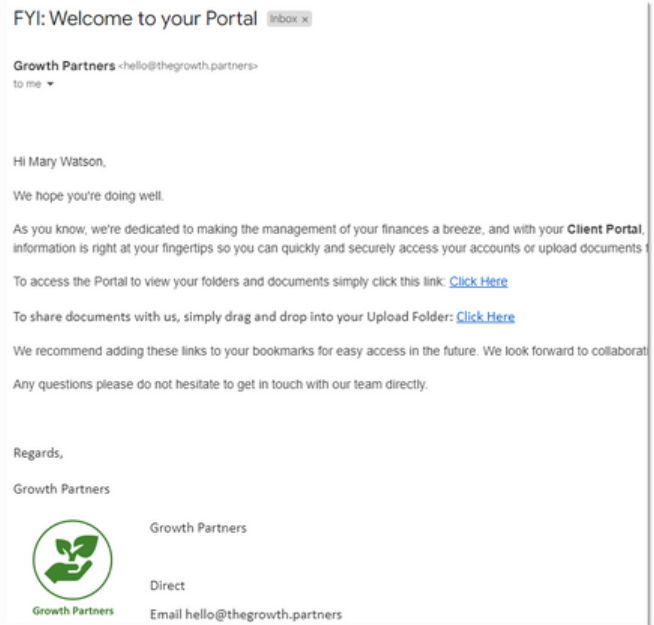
FYI: Welcome to your Portal Inbox ×

Growth Partners <hello@thegrowth.partners>
to me

Hi Mary Watson,

We hope you're doing well.

As you know, we're dedicated to making the management of your finances a breeze, and with your **Client Portal**, information is right at your fingertips so you can quickly and securely access your accounts or upload documents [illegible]

To access the Portal to view your folders and documents simply click this link: Click Here

To share documents with us, simply drag and drop into your Upload Folder: Click Here

We recommend adding these links to your bookmarks for easy access in the future. We look forward to collaborati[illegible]

Any questions please do not hesitate to get in touch with our team directly.

Regards,

Growth Partners

Growth Partners

Growth Partners

Direct

Email hello@thegrowth.partners